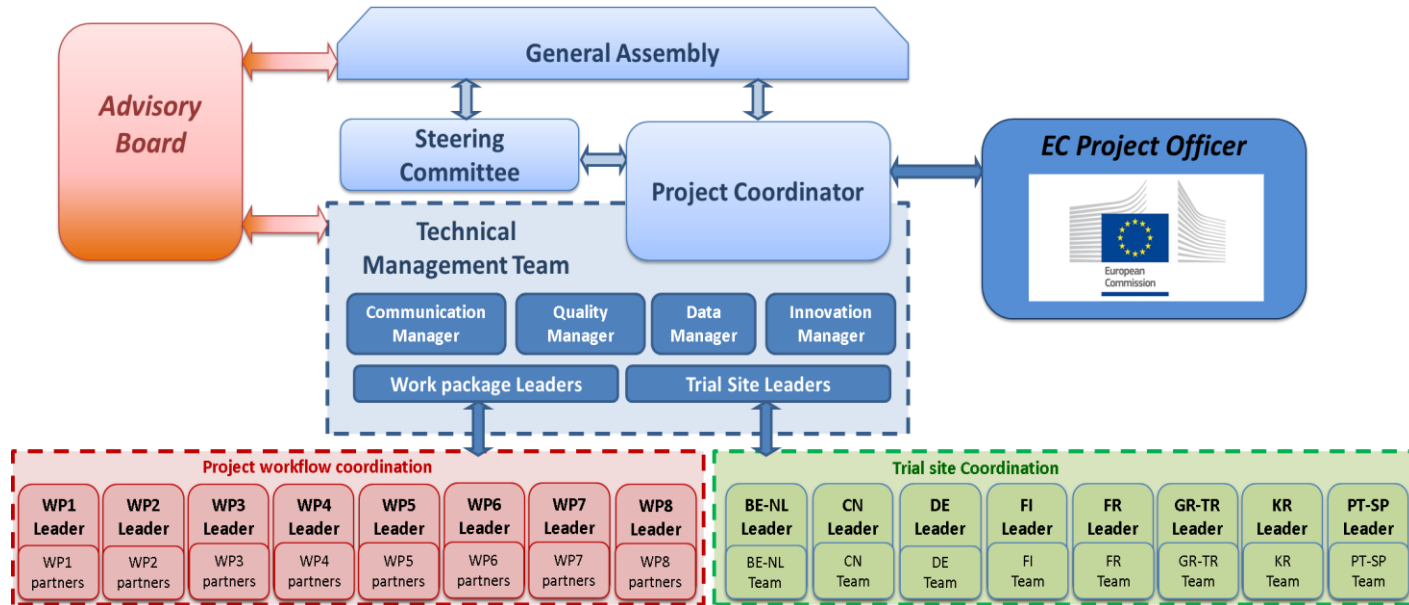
General Assembly

Advisory Board

Steering Committee

Project Coordinator

EC Project Officer

European Commission

Technical Management Team

Communication Manager

Quality Manager

Data Manager

Innovation Manager

Work package Leaders

Trial Site Leaders

Project workflow coordination

WP1 Leader
WP1 partners

WP2 Leader
WP2 partners

WP3 Leader
WP3 partners

WP4 Leader
WP4 partners

WP5 Leader
WP5 partners

WP6 Leader
WP6 partners

WP7 Leader
WP7 partners

WP8 Leader
WP8 partners

Trial site Coordination

BE-NL Leader
BE-NL Team

CN Leader
CN Team

DE Leader
DE Team

FI Leader
FI Team

FR Leader
FR Team

GR-TR Leader
GR-TR Team

KR Leader
KR Team

PT-SP Leader
PT-SP Team